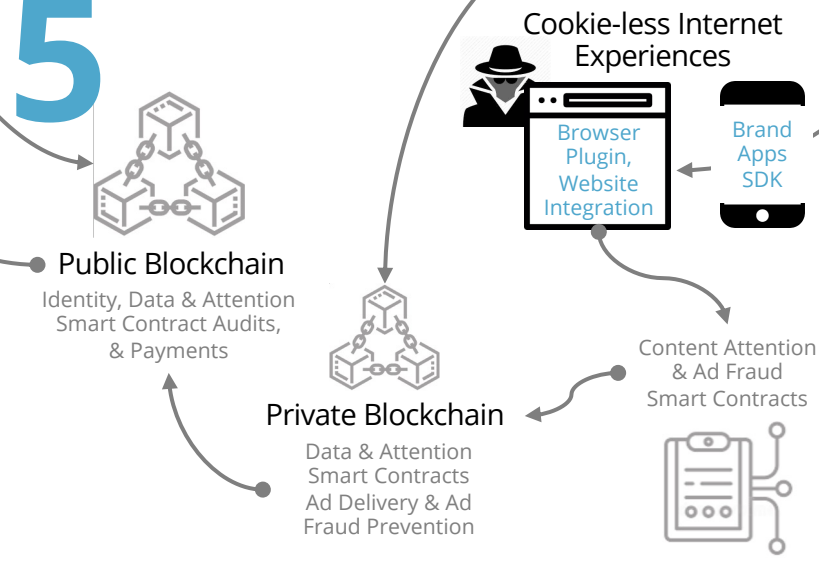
5

Cookie-less Internet Experiences

Browser Plugin, Website Integration

Brand Apps SDK

Public Blockchain

Identity, Data & Attention Smart Contract Audits, & Payments

Private Blockchain

Data & Attention Smart Contracts Ad Delivery & Ad Fraud Prevention

Content Attention & Ad Fraud Smart Contracts